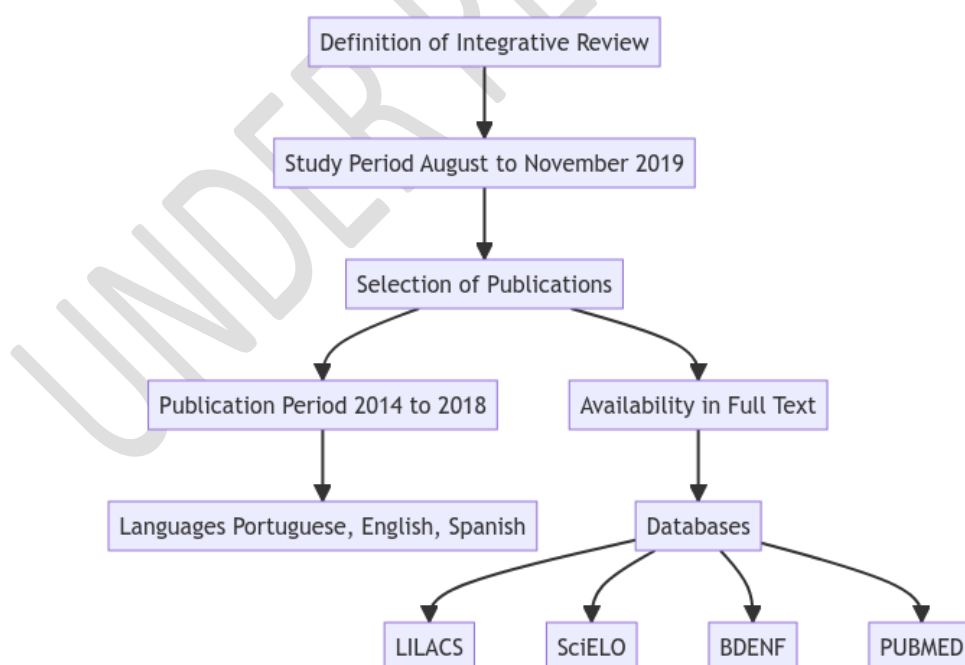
UNDER PE

Definition of Integrative Review

Study Period August to November 2019

Selection of Publications

Publication Period 2014 to 2018

Availability in Full Text

Languages Portuguese, English, Spanish

Databases

LILACS

SciELO

BDENF

PUBMED